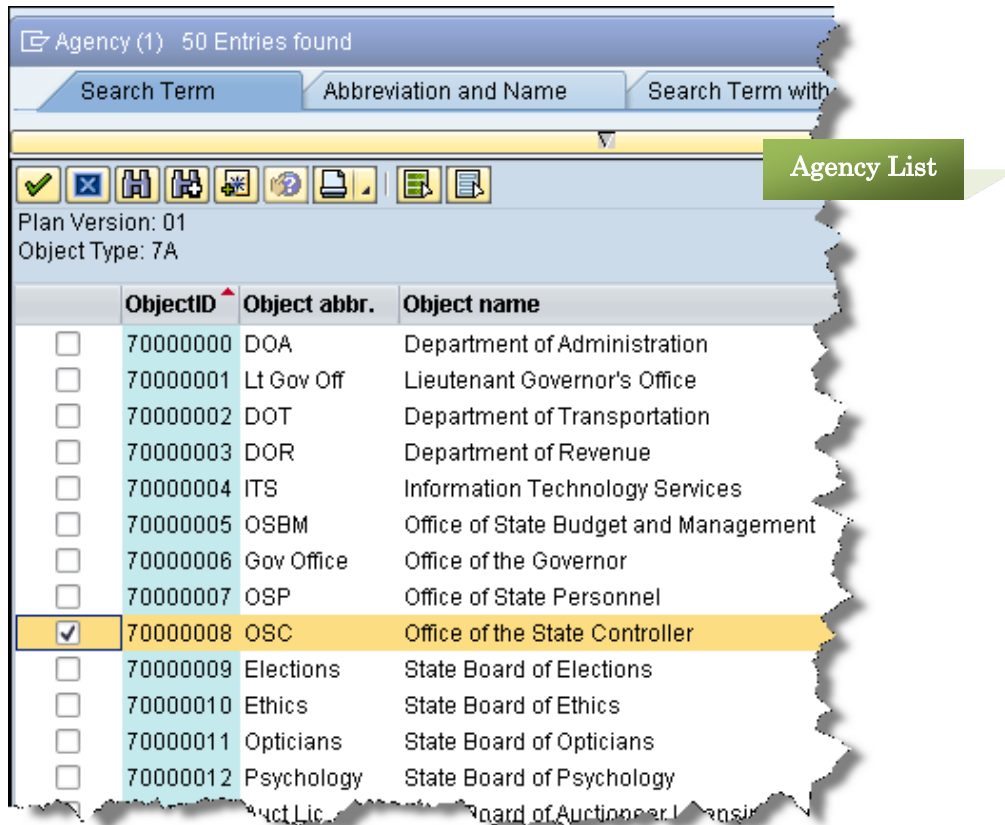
Agency (1) 50 Entries found

Search Term | Abbreviation and Name | Search Term with

Agency List

Plan Version: 01
Object Type: 7A

| | ObjectID | Object abbr. | Object name |
|---|---|---|---|
| | 70000000 | DOA | Department of Administration |
| | 70000001 | Lt Gov Off | Lieutenant Governor's Office |
| | 70000002 | DOT | Department of Transportation |
| | 70000003 | DOR | Department of Revenue |
| | 70000004 | ITS | Information Technology Services |
| | 70000005 | OSBM | Office of State Budget and Management |
| | 70000006 | Gov Office | Office of the Governor |
| | 70000007 | OSP | Office of State Personnel |
| ✓ | 70000008 | OSC | Office of the State Controller |
| | 70000009 | Elections | State Board of Elections |
| | 70000010 | Ethics | State Board of Ethics |
| | 70000011 | Opticians | State Board of Opticians |
| | 70000012 | Psychology | State Board of Psychology |
| | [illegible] | Auct Lic | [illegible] Board of Auctioneer L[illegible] |